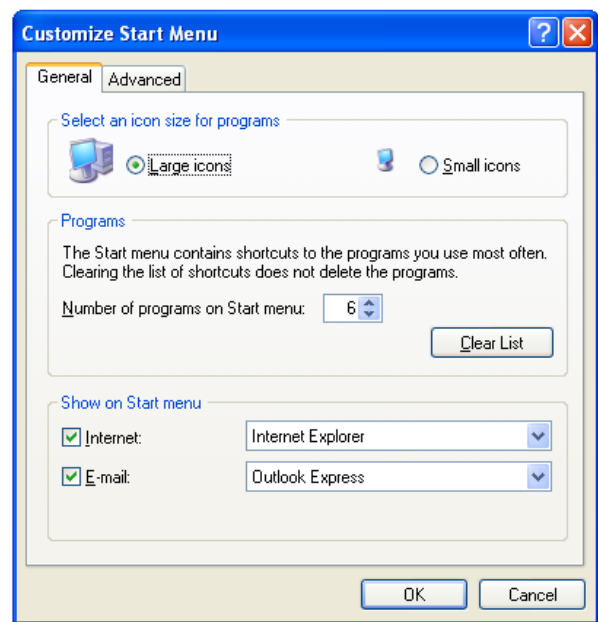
Customize Start Menu

General | Advanced

Select an icon size for programs

Large icons

Small icons

Programs

The Start menu contains shortcuts to the programs you use most often. Clearing the list of shortcuts does not delete the programs.

Number of programs on Start menu: 6

Clear List

Show on Start menu

Internet: Internet Explorer

E-mail: Outlook Express

OK

Cancel